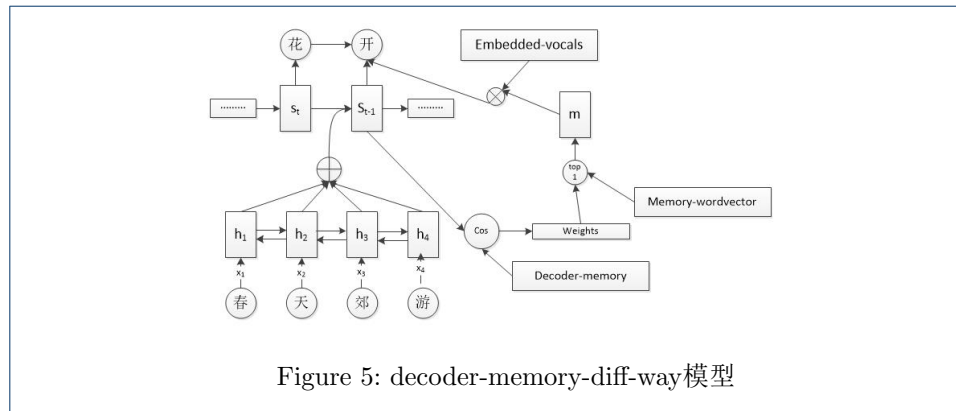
花
开
Embedded-vocals
.........
$s_t$
$S_{t-1}$
.........
m
top 1
Memory-wordvector
$h_1$
$h_2$
$h_3$
$h_4$
Cos
Weights
$x_1$
$x_2$
$x_3$
$x_4$
Decoder-memory
春
天
郊
游

Figure 5: decoder-memory-diff-way模型